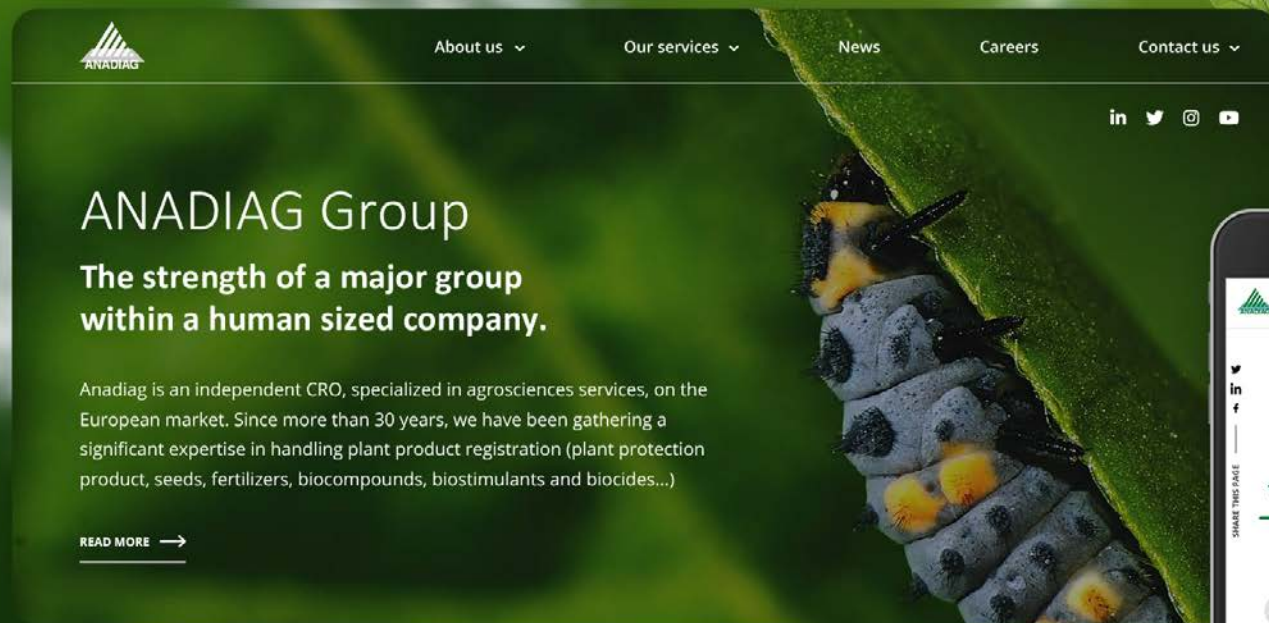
ANADIAG

About us

Our services

News

Careers

Contact us

ANADIAG Group

The strength of a major group within a human sized company.

Anadiag is an independent CRO, specialized in agrosciences services, on the European market. Since more than 30 years, we have been gathering a significant expertise in handling plant product registration (plant protection product, seeds, fertilizers, biocompounds, biostimulants and biocides...)

READ MORE

SHARE THIS PAGE